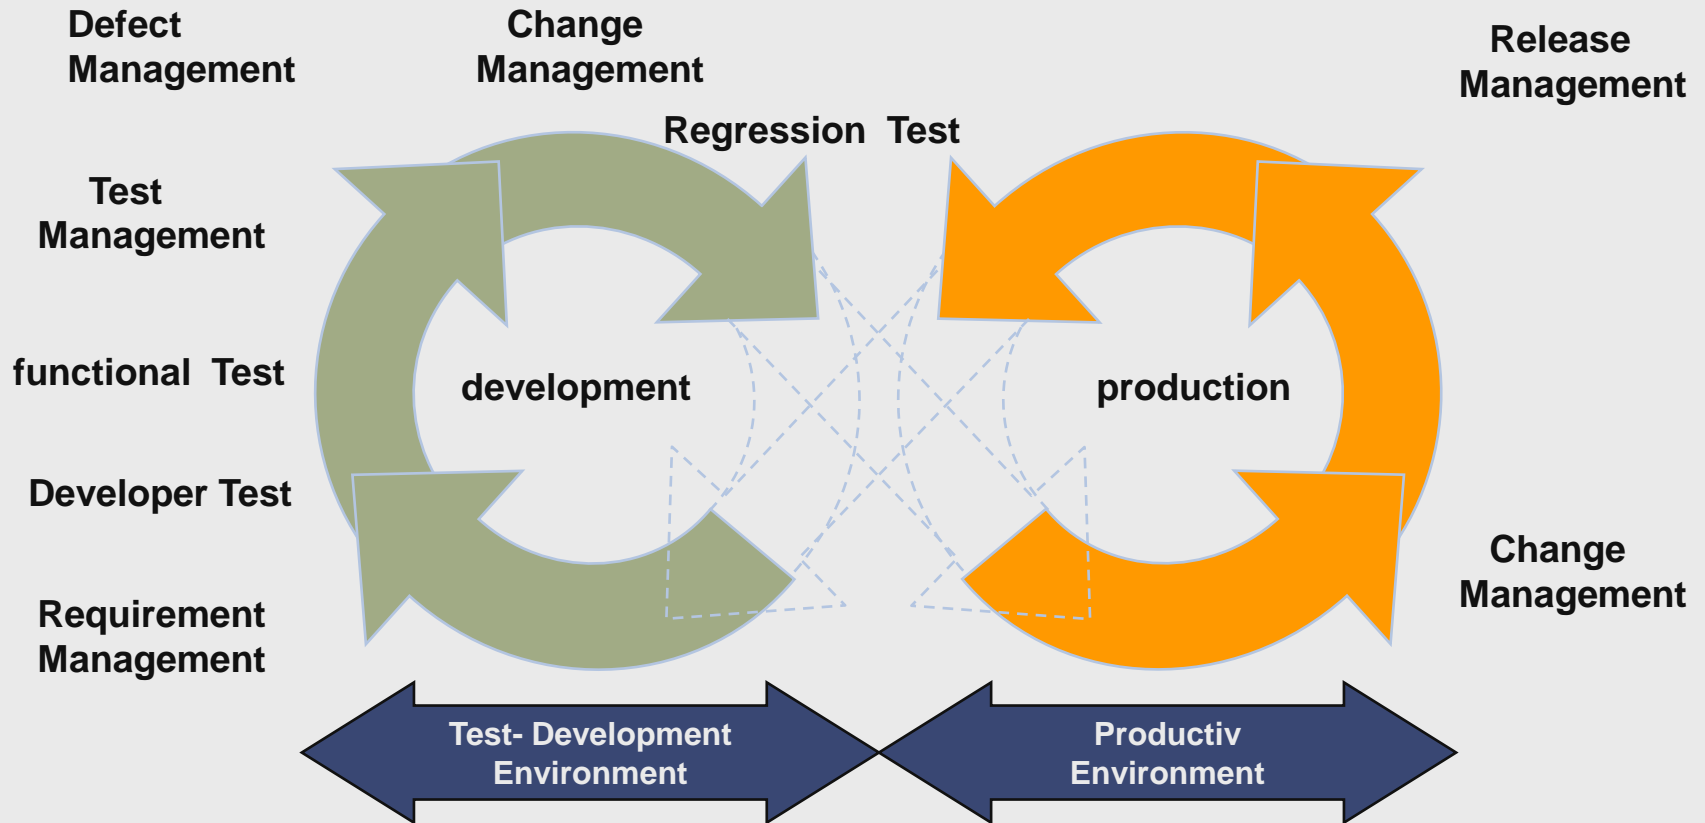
Defect Management

Change Management

Release Management

Regression Test

Test Management

functional Test

development

production

Developer Test

Change Management

Requirement Management

Test- Development Environment

Productiv Environment